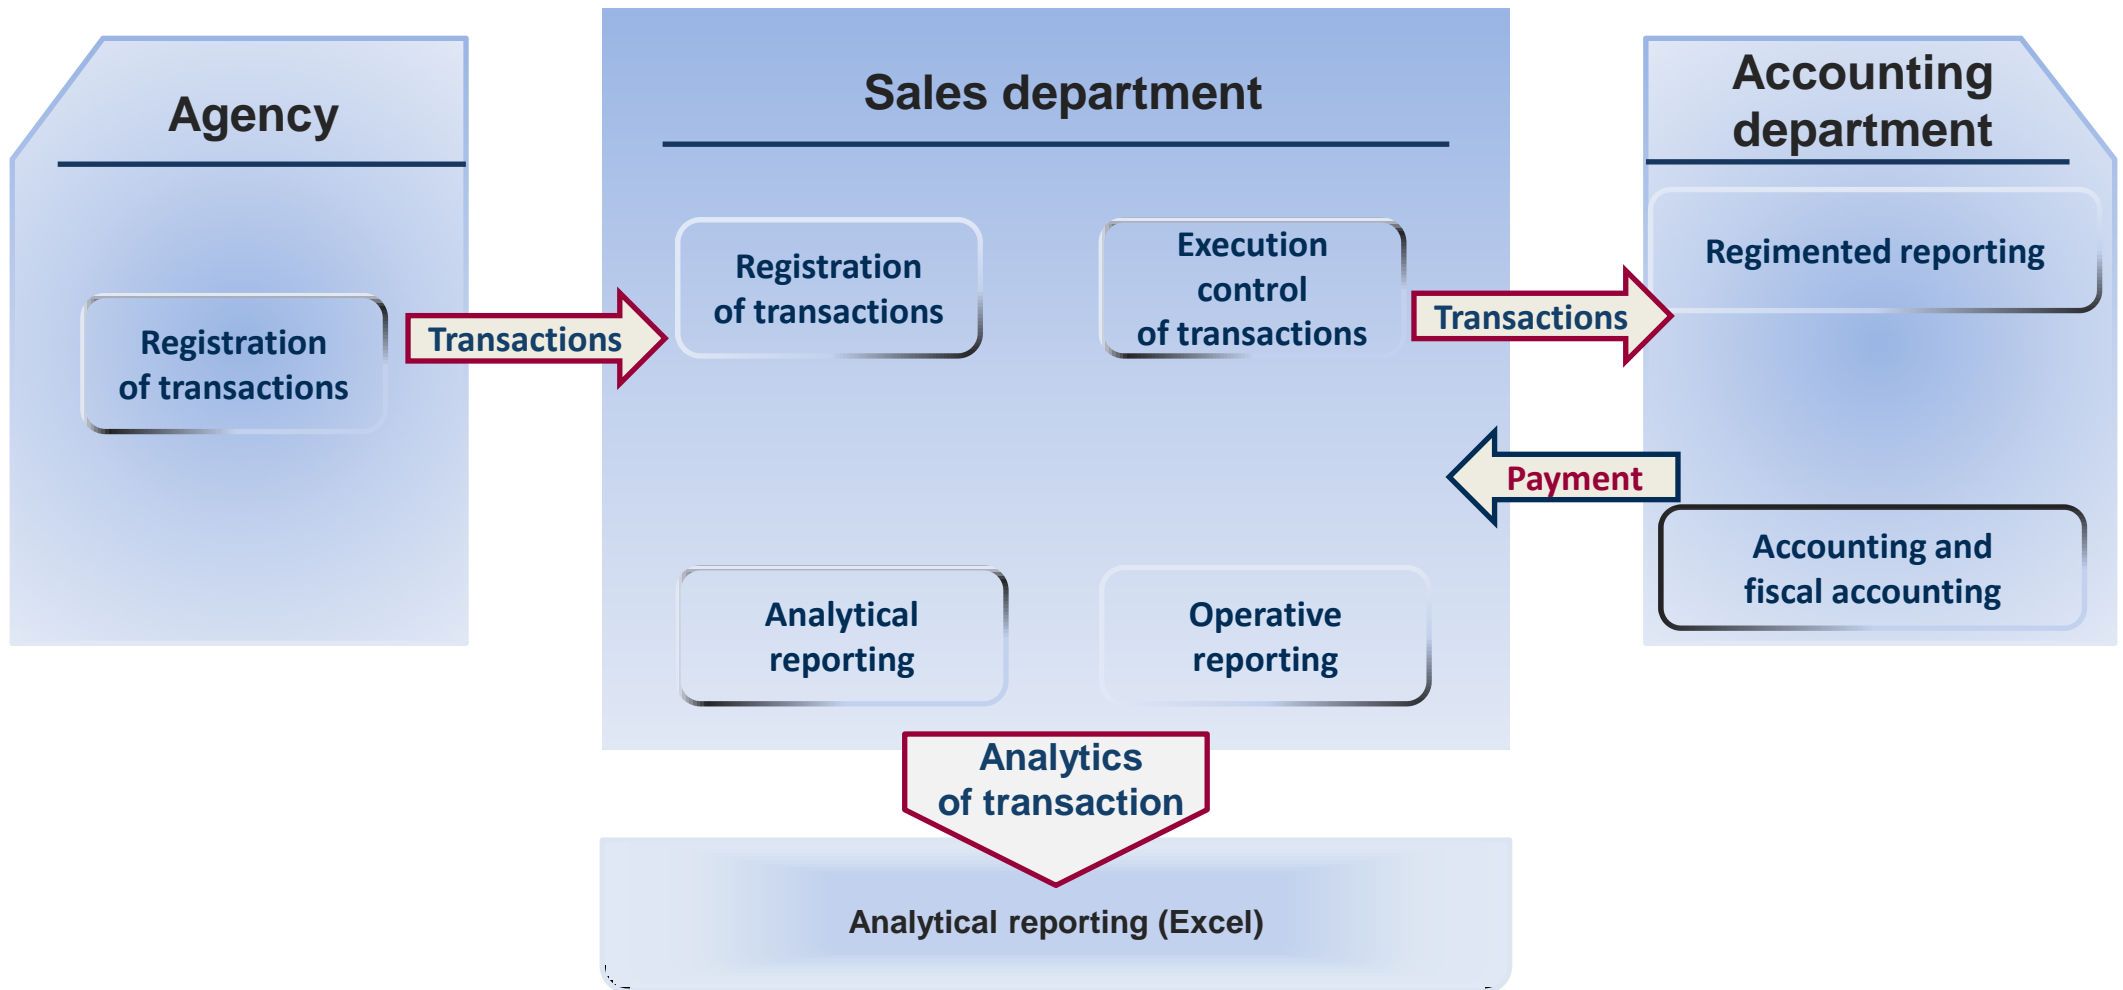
Agency

Registration of transactions

Transactions

Sales department

Registration of transactions

Execution control of transactions

Transactions

Accounting department

Regimented reporting

Payment

Accounting and fiscal accounting

Analytical reporting

Operative reporting

Analytics of transaction

Analytical reporting (Excel)